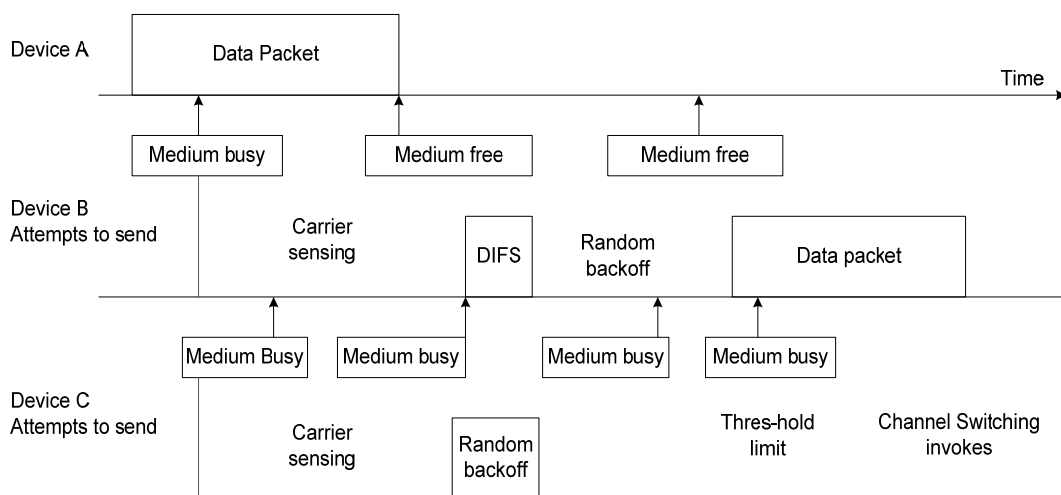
Device A

Data Packet

Time

Medium busy

Medium free

Medium free

Device B
Attempts to send

Carrier sensing

DIFS

Random backoff

Data packet

Medium Busy

Medium busy

Medium busy

Medium busy

Device C
Attempts to send

Carrier sensing

Random backoff

Thres-hold limit

Channel Switching invokes